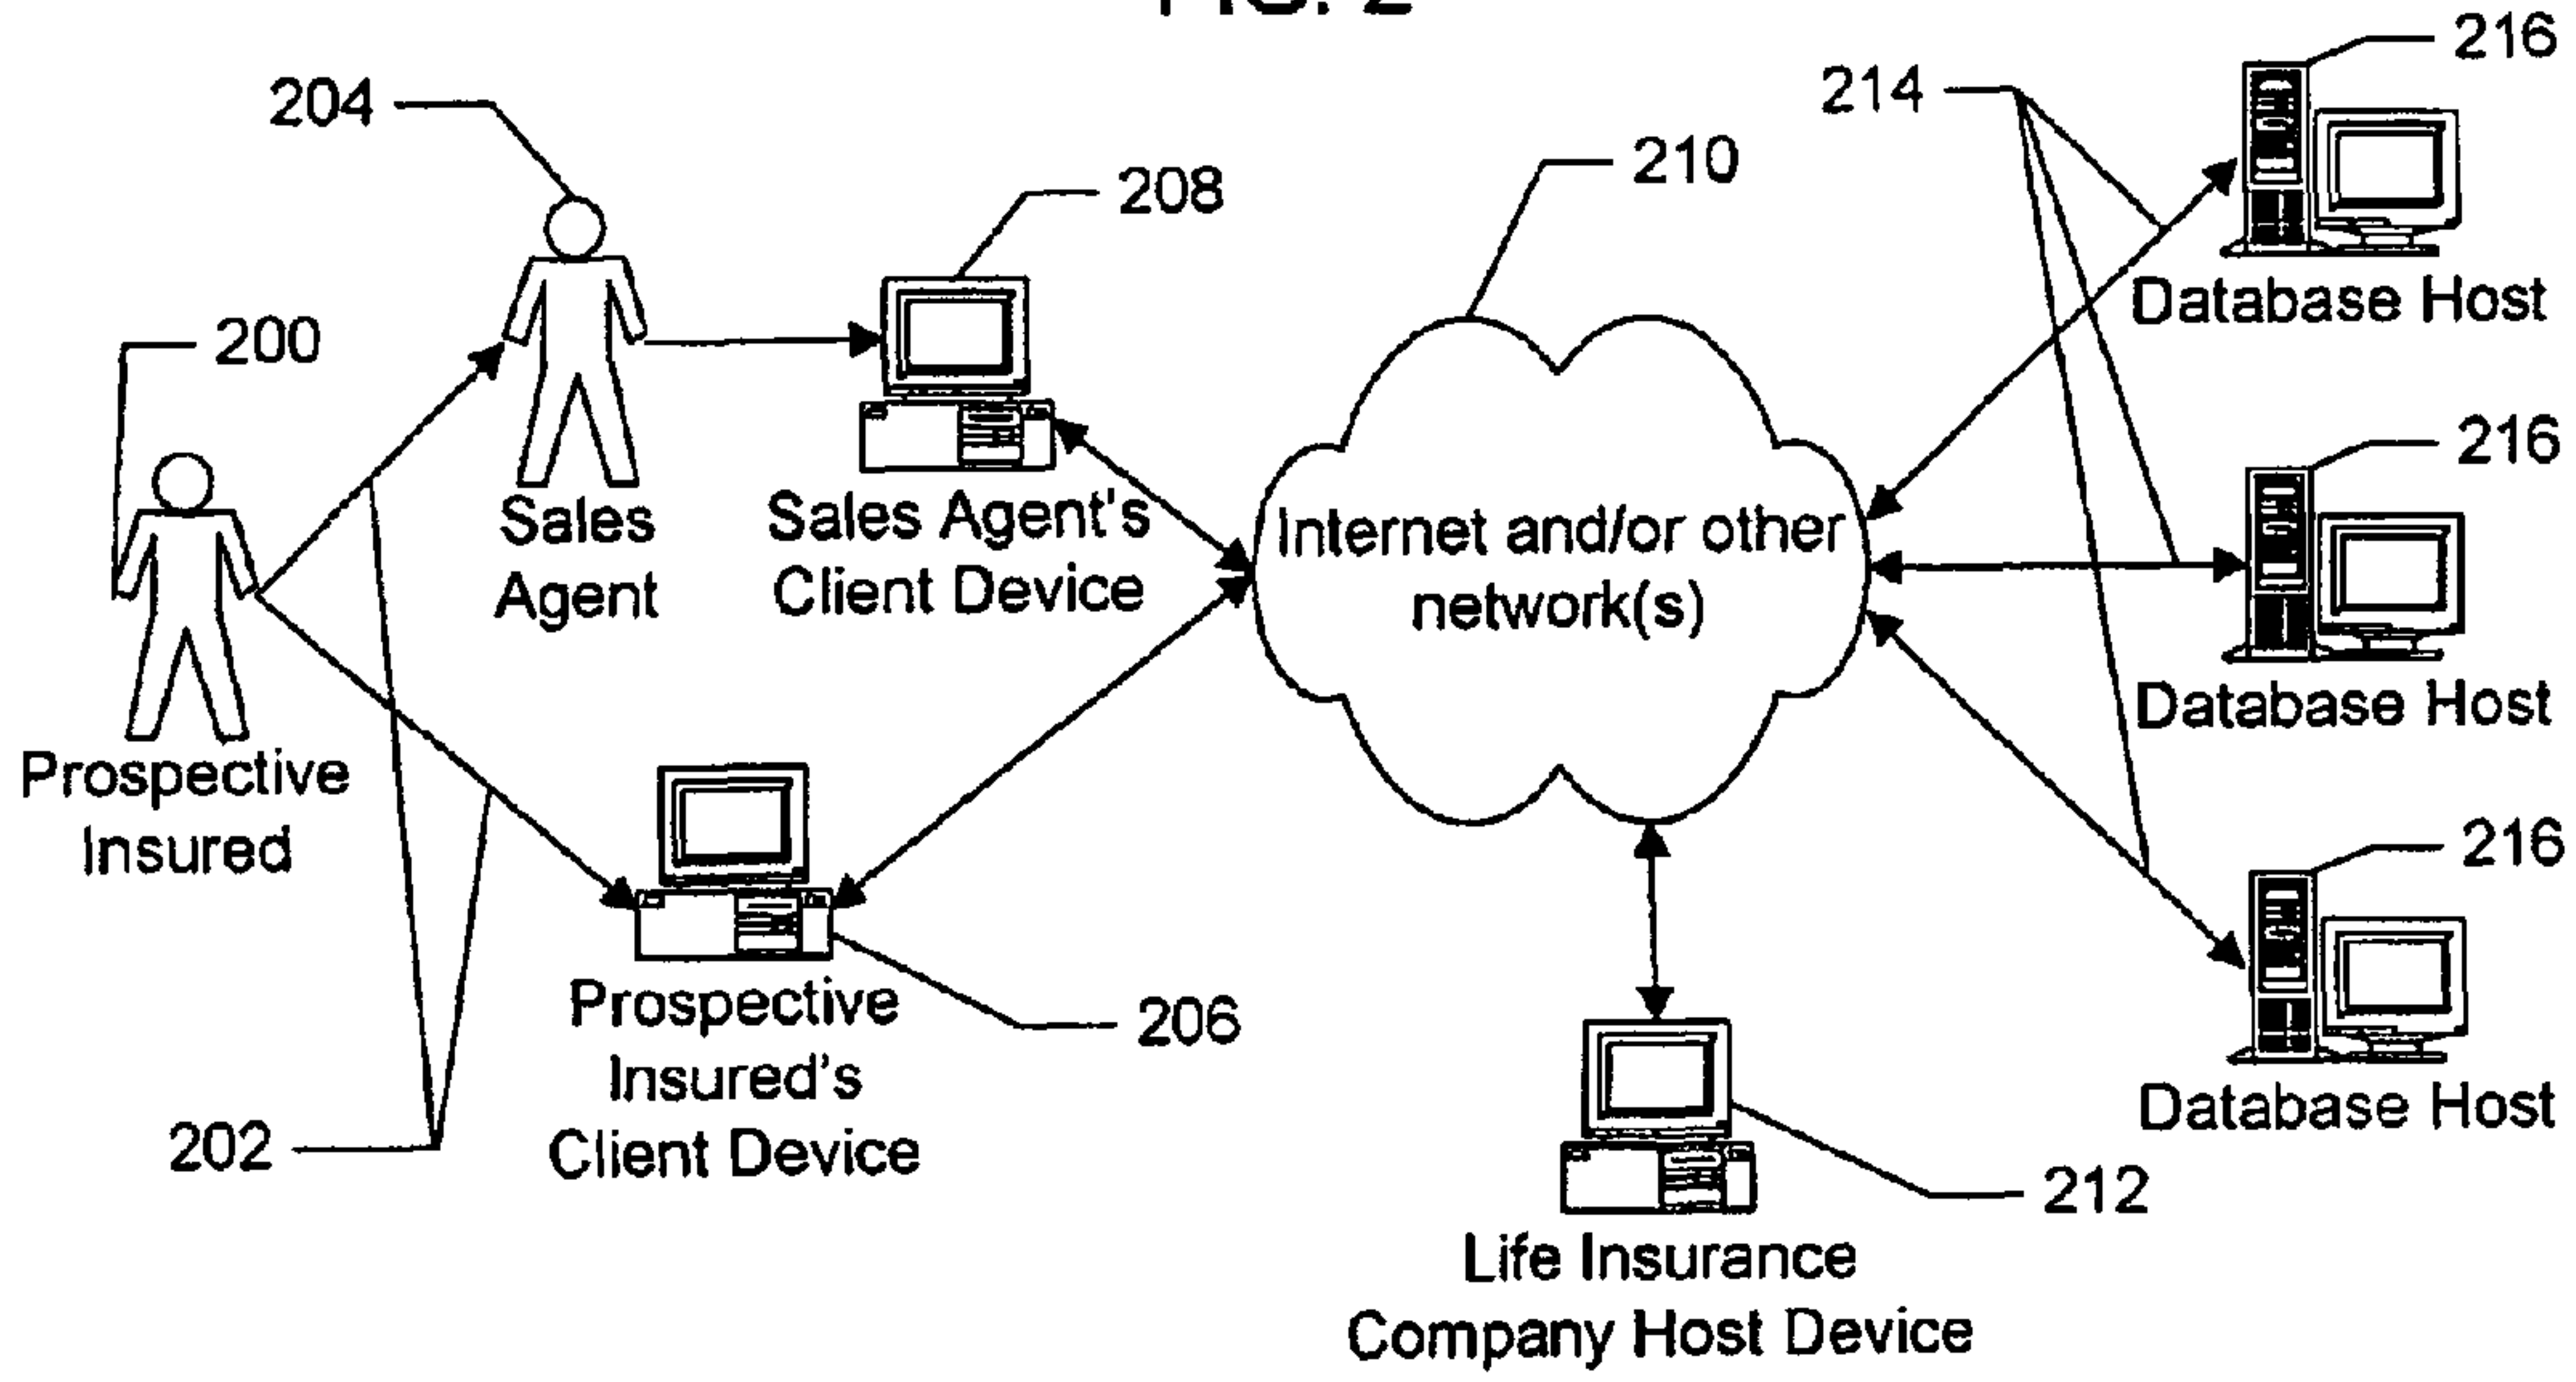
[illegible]

204

208

210

214

216

Database Host

200

Sales Agent

Sales Agent's Client Device

Internet and/or other network(s)

216

Database Host

Prospective Insured

216

Prospective Insured's Client Device

206

Database Host

202

212

Life Insurance Company Host Device